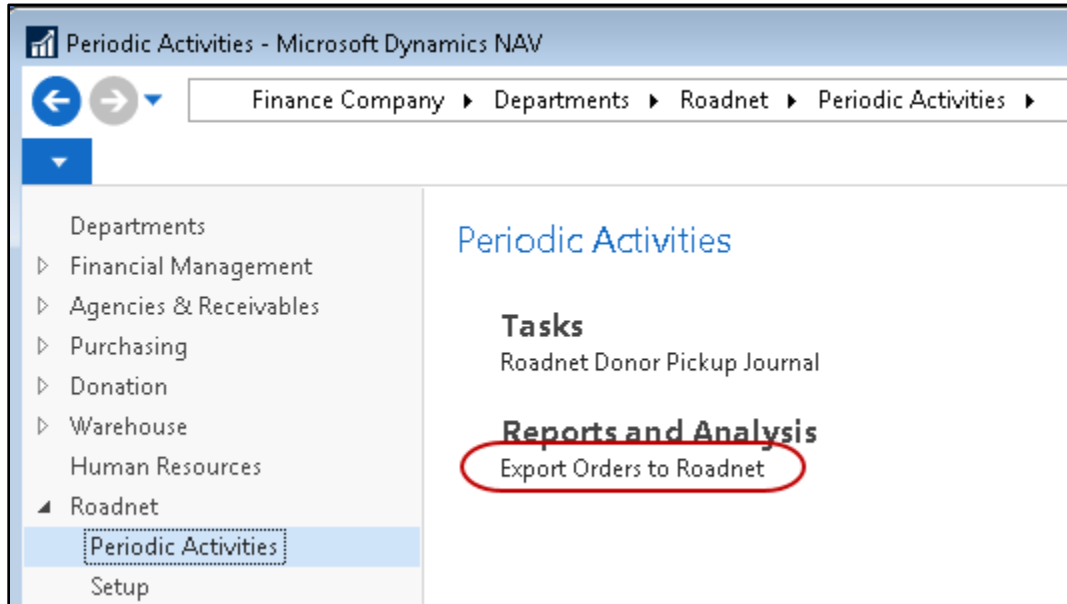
Periodic Activities - Microsoft Dynamics NAV

Finance Company ▸ Departments ▸ Roadnet ▸ Periodic Activities ▸

Departments
Financial Management
Agencies & Receivables
Purchasing
Donation
Warehouse
Human Resources
Roadnet
Periodic Activities
Setup

Periodic Activities

Tasks
Roadnet Donor Pickup Journal

Reports and Analysis
Export Orders to Roadnet